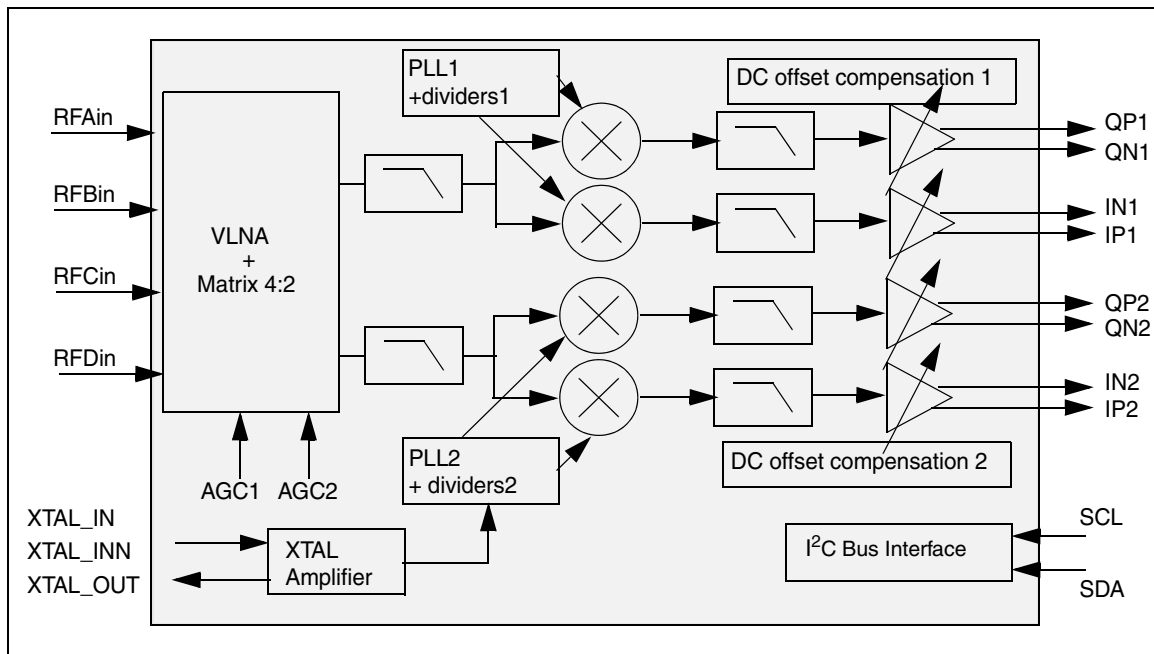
PLL1
+dividers1

DC offset compensation 1

RFAin

RFBin

RFCin

RFDin

VLNA
+
Matrix 4:2

QP1
QN1

IN1
IP1

QP2
QN2

IN2
IP2

AGC1 AGC2

PLL2
+ dividers2

DC offset compensation 2

XTAL_IN
XTAL_INN
XTAL_OUT

XTAL
Amplifier

$I^2C$ Bus Interface

SCL

SDA